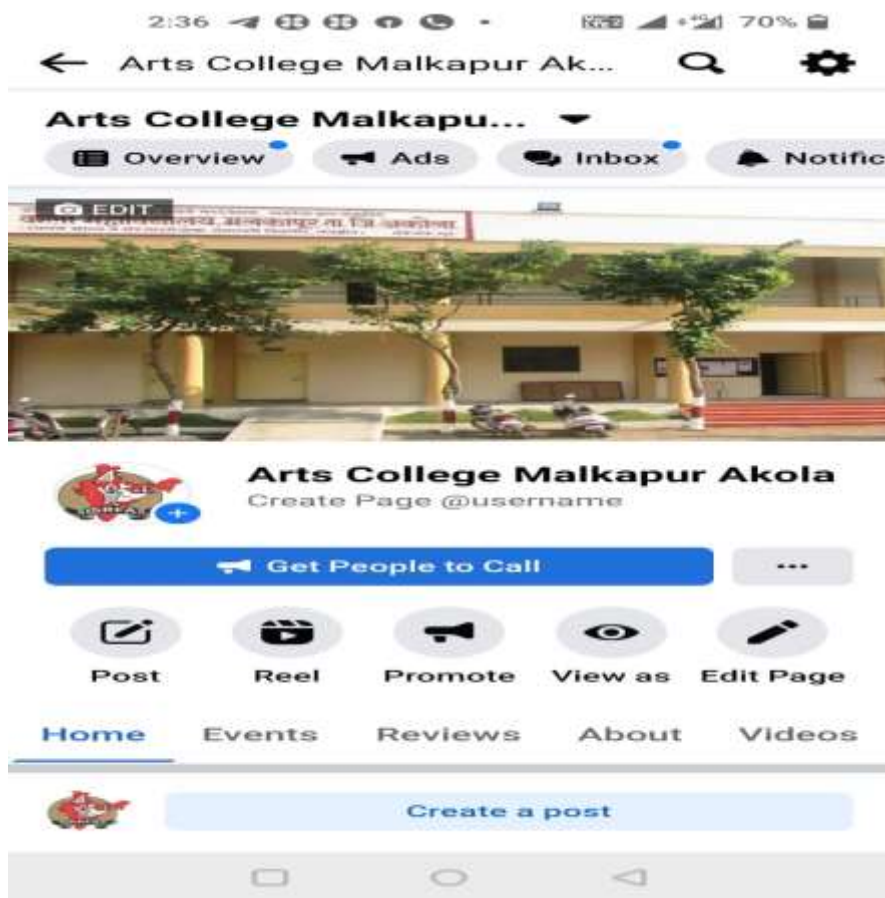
2:36 70%

Arts College Malkapur Ak...

Arts College Malkapu...

Overview Ads Inbox Notific

EDIT

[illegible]

Arts College Malkapur Akola
Create Page @username

Get People to Call ...

Post Reel Promote View as Edit Page

Home Events Reviews About Videos

Create a post